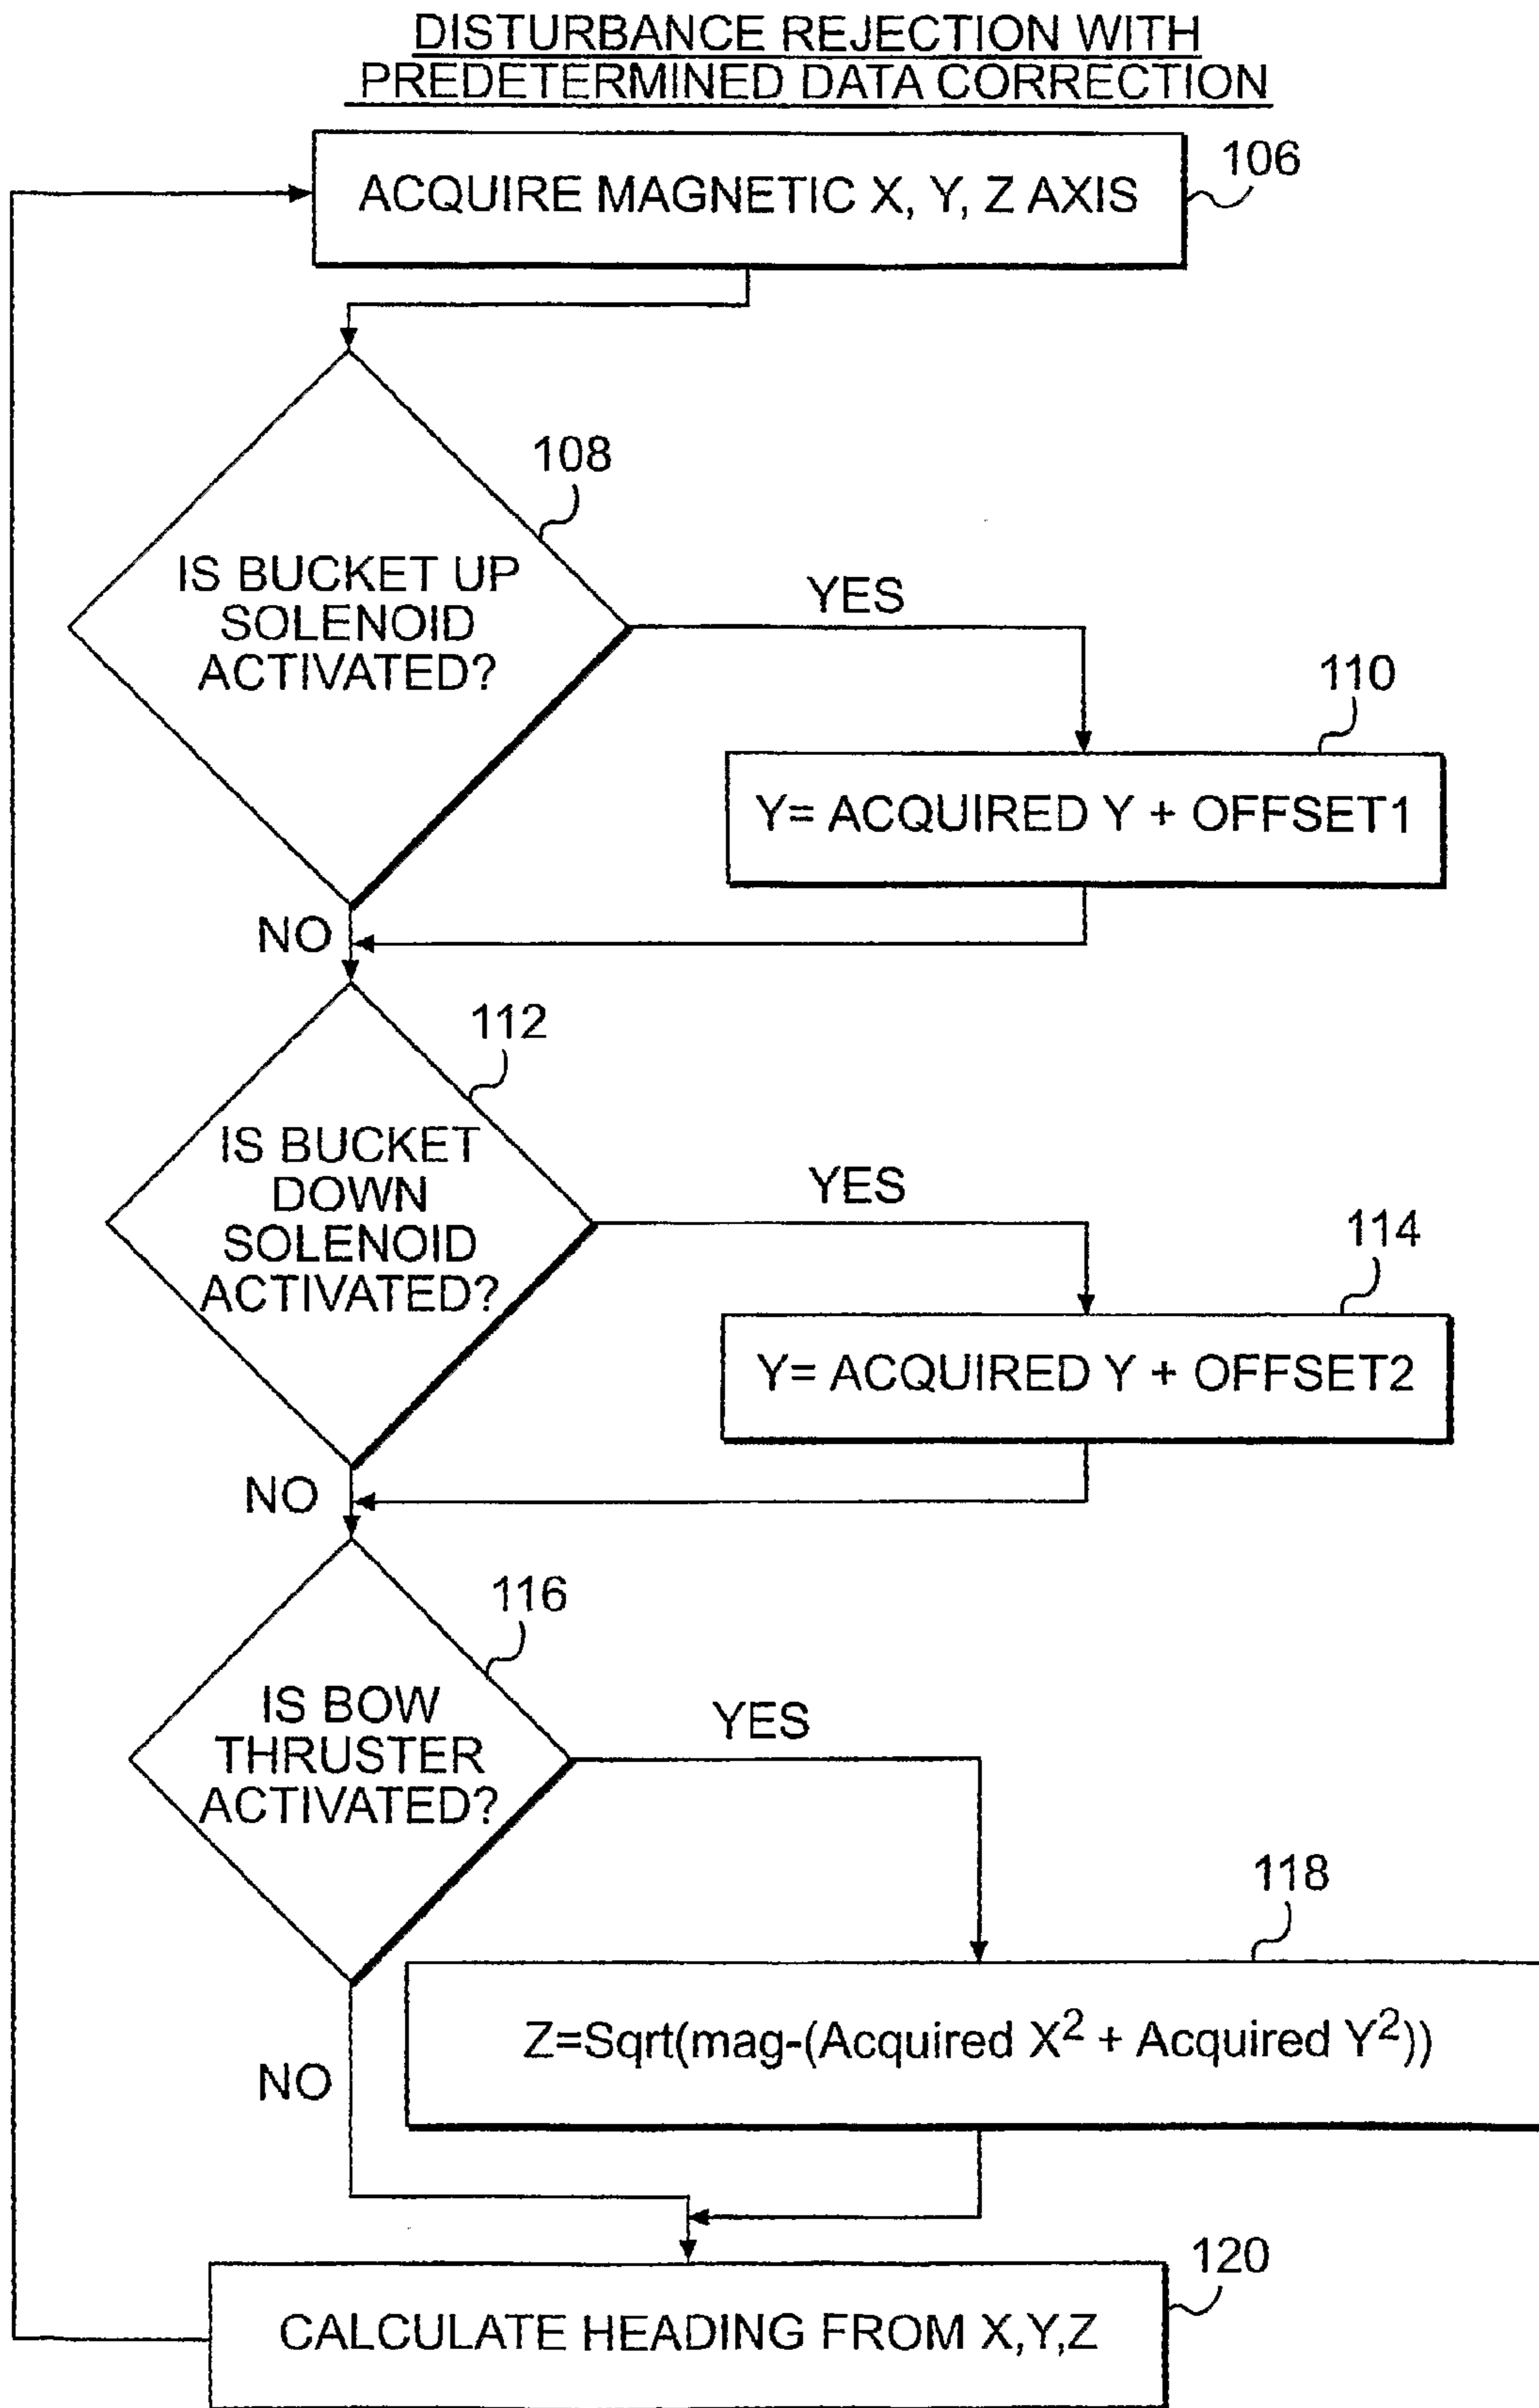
DISTURBANCE REJECTION WITH PREDETERMINED DATA CORRECTION

ACQUIRE MAGNETIC X, Y, Z AXIS

106

108

IS BUCKET UP SOLENOID ACTIVATED?

YES

110

Y= ACQUIRED Y + OFFSET1

NO

112

IS BUCKET DOWN SOLENOID ACTIVATED?

YES

114

Y= ACQUIRED Y + OFFSET2

NO

116

IS BOW THRUSTER ACTIVATED?

YES

118

Z=Sqrt(mag-(Acquired $X^2$ + Acquired $Y^2$))

NO

120

CALCULATE HEADING FROM X,Y,Z